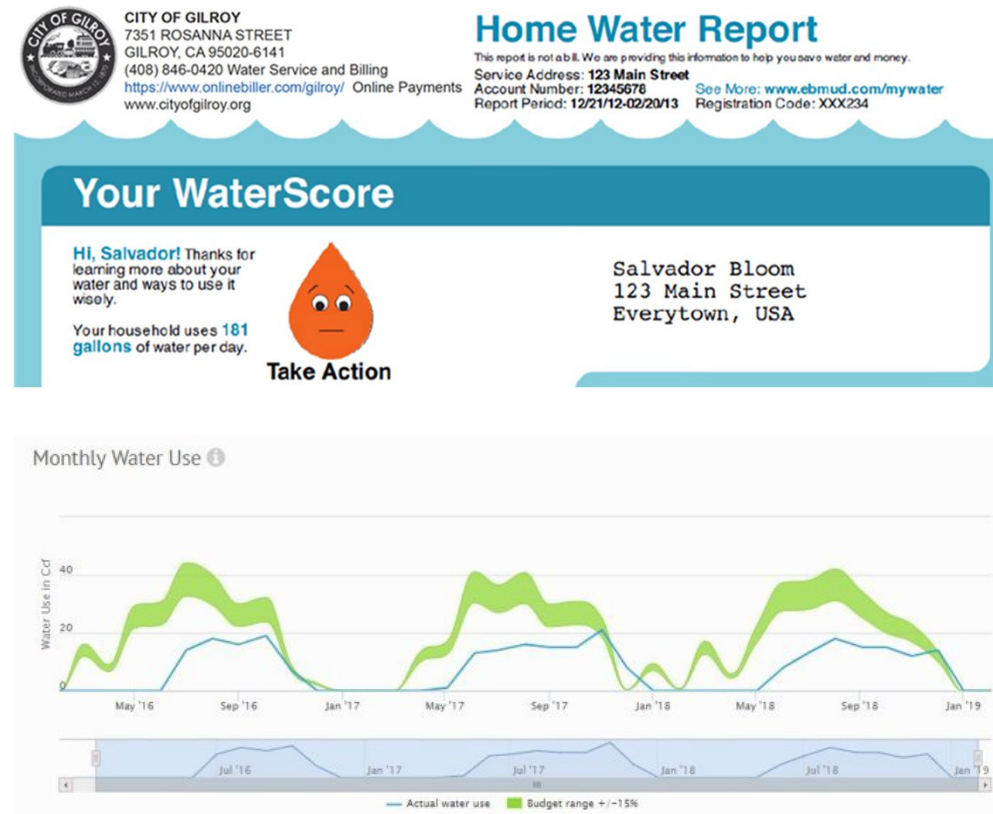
CITY OF GILROY
INCORPORATED MARCH 12, 1870

CITY OF GILROY
7351 ROSANNA STREET
GILROY, CA 95020-6141
(408) 846-0420 Water Service and Billing
https://www.onlinebiller.com/gilroy/ Online Payments
www.cityofgilroy.org

Home Water Report
This report is not a bill. We are providing this information to help you save water and money.
Service Address: 123 Main Street
Account Number: 12345678
Report Period: 12/21/12-02/20/13
See More: www.ebmud.com/mywater
Registration Code: XXX234

Your WaterScore

Hi, Salvador! Thanks for learning more about your water and ways to use it wisely.

Your household uses 181 gallons of water per day.

Take Action

Salvador Bloom
123 Main Street
Everytown, USA

Monthly Water Use

Water Use in Ccf
40
20
0
May '16
Sep '16
Jan '17
May '17
Sep '17
Jan '18
May '18
Sep '18
Jan '19

Jul '16
Jan '17
Jul '17
Jan '18
Jul '18
Jan '19

Actual water use
Budget range +/-15%